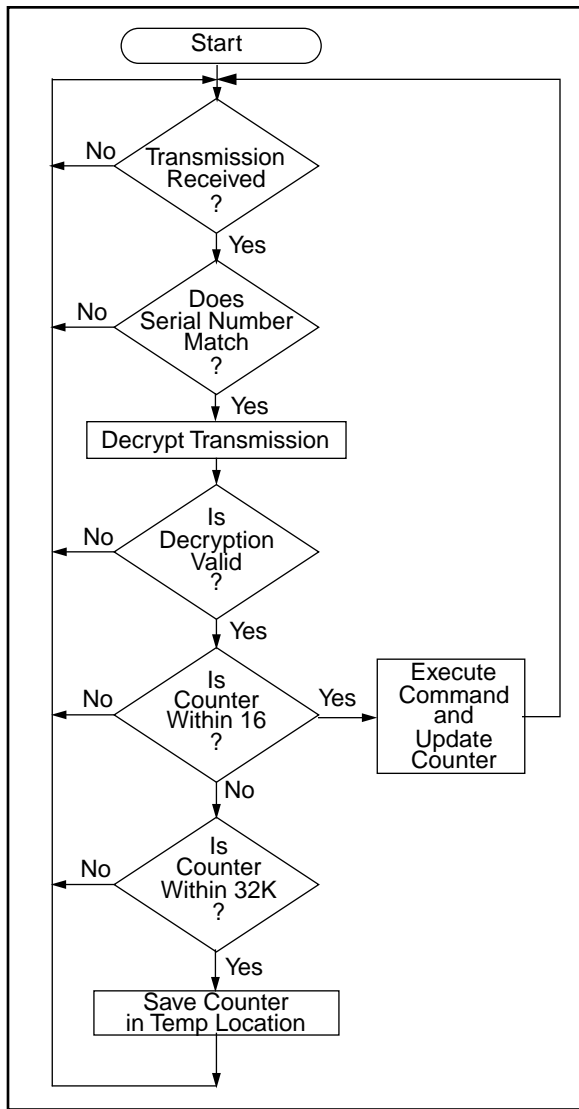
Start

No

Transmission Received ?

Yes

No

Does Serial Number Match ?

Yes

Decrypt Transmission

No

Is Decryption Valid ?

Yes

No

Is Counter Within 16 ?

Yes

Execute Command and Update Counter

No

No

Is Counter Within 32K ?

Yes

Save Counter in Temp Location